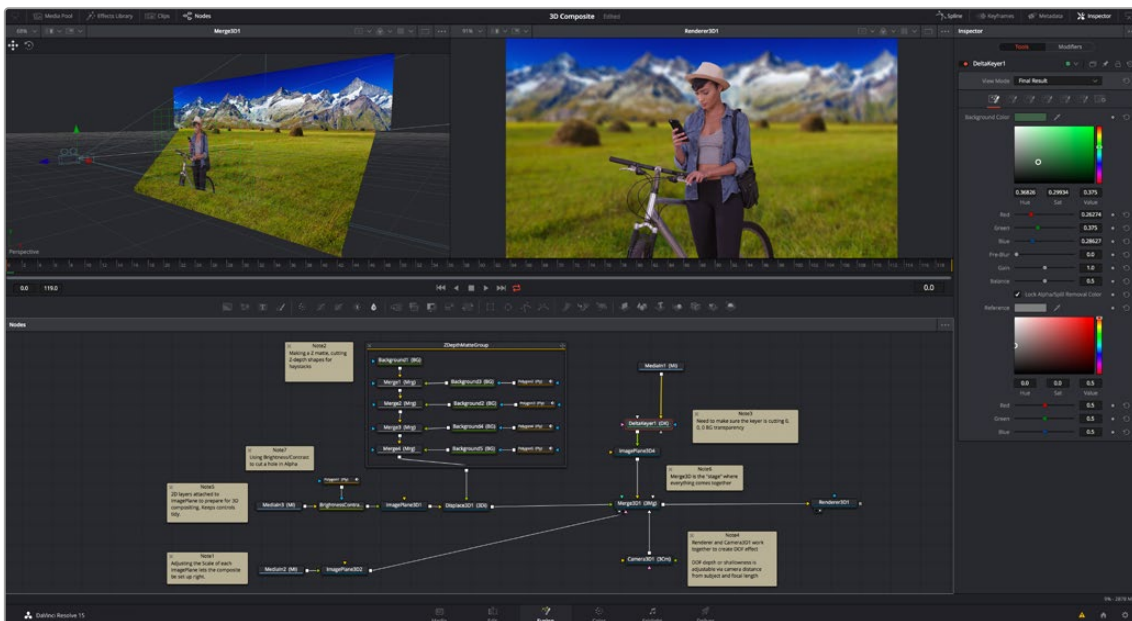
Media Pool   Effects Library   Clips   Nodes   3D Composite   Edited   Spline   Keyframes   Metadata   Inspector

Merge3D1   Renderer3D1   Inspector

Tools   Modifiers

DeltaKeyer1

View Mode   Final Result

Background Color

0.36826   0.29934   0.375
Hue   Sat   Value

Red   0.26274
Green   0.375
Blue   0.28627
Pre-Blur   0.0
Gain   1.0
Balance   0.5

Lock Alpha/Spill Removal Color

Reference

0.0   0.0   0.5
Hue   Sat   Value

Red   0.5
Green   0.5
Blue   0.5

Perspective

0.0   119.0   0.0

Nodes

Note2
Making a Z matte, cutting Z-depth shapes for haystacks

ZDepthMatteGroup

Background1 (BG)
Merge1 (Mrg)   Background3 (BG)   Polygon1 (Ply)
Merge2 (Mrg)   Background2 (BG)   Polygon2 (Ply)
Merge3 (Mrg)   Background4 (BG)   Polygon3 (Ply)
Merge4 (Mrg)   Background5 (BG)   Polygon4 (Ply)

MediaIn1 (MI)

Note3
Need to make sure the keyer is cutting 0, 0, 0 BG transparency

DeltaKeyer1 (DK)

ImagePlane3D4

Note7
Using Brightness/Contrast to cut a hole in Alpha

Note6
Merge3D is the "stage" where everything comes together

Note5
2D layers attached to ImagePlane to prepare for 3D compositing. Keeps controls tidy.

Polygon1 (Ply)

MediaIn3 (MI)   BrightnessContra   ImagePlane3D1   Displace3D1 (3Di)   Merge3D1 (3Mg)   Renderer3D1

Note4
Renderer and Camera3D1 work together to create DOF effect

DOF depth or shallowness is adjustable via camera distance from subject and focal length

Note1
Adjusting the scale of each ImagePlane lets the composite be set up right.

MediaIn2 (MI)   ImagePlane3D2   Camera3D1 (3Cm)

DaVinci Resolve 15

Media   Edit   Fusion   Color   Fairlight   Deliver